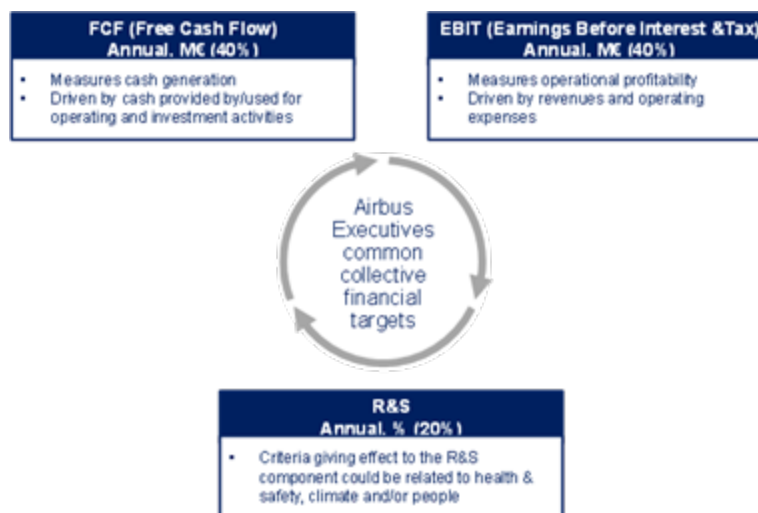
FCF (Free Cash Flow)
Annual, M€ (40%)

- Measures cash generation
- Driven by cash provided by/used for operating and investment activities

EBIT (Earnings Before Interest &Tax)
Annual, M€ (40%)

- Measures operational profitability
- Driven by revenues and operating expenses

Airbus Executives common collective financial targets

R&S
Annual, % (20%)

- Criteria giving effect to the R&S component could be related to health & safety, climate and/or people